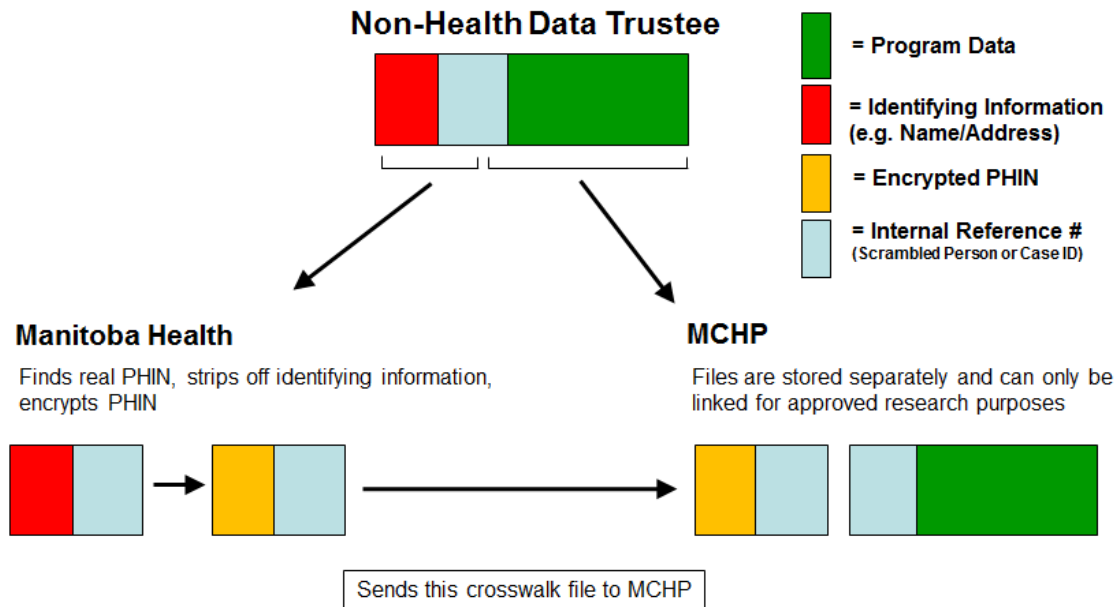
Non-Health Data Trustee

= Program Data

= Identifying Information (e.g. Name/Address)

= Encrypted PHIN

= Internal Reference # (Scrambled Person or Case ID)

Manitoba Health

Finds real PHIN, strips off identifying information, encrypts PHIN

MCHP

Files are stored separately and can only be linked for approved research purposes

Sends this crosswalk file to MCHP